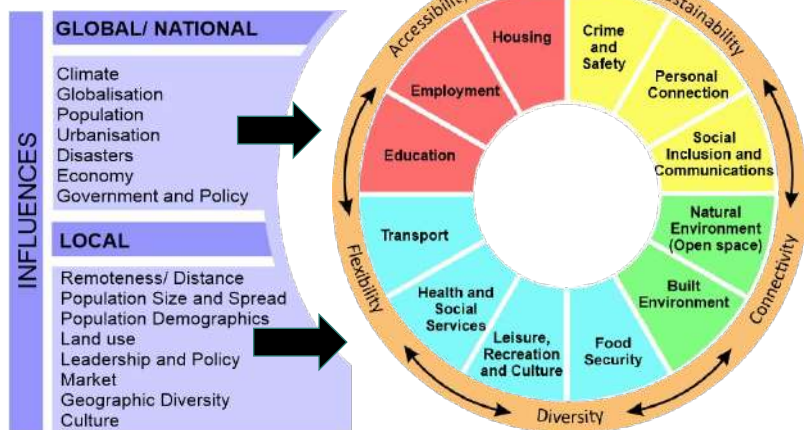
INFLUENCES

GLOBAL/ NATIONAL

Climate
Globalisation
Population
Urbanisation
Disasters
Economy
Government and Policy

LOCAL

Remoteness/ Distance
Population Size and Spread
Population Demographics
Land use
Leadership and Policy
Market
Geographic Diversity
Culture

Accessibility
Sustainability
Connectivity
Diversity
Flexibility

Housing
Employment
Education
Crime and Safety
Personal Connection
Social Inclusion and Communications
Natural Environment (Open space)
Built Environment
Food Security
Leisure, Recreation and Culture
Health and Social Services
Transport